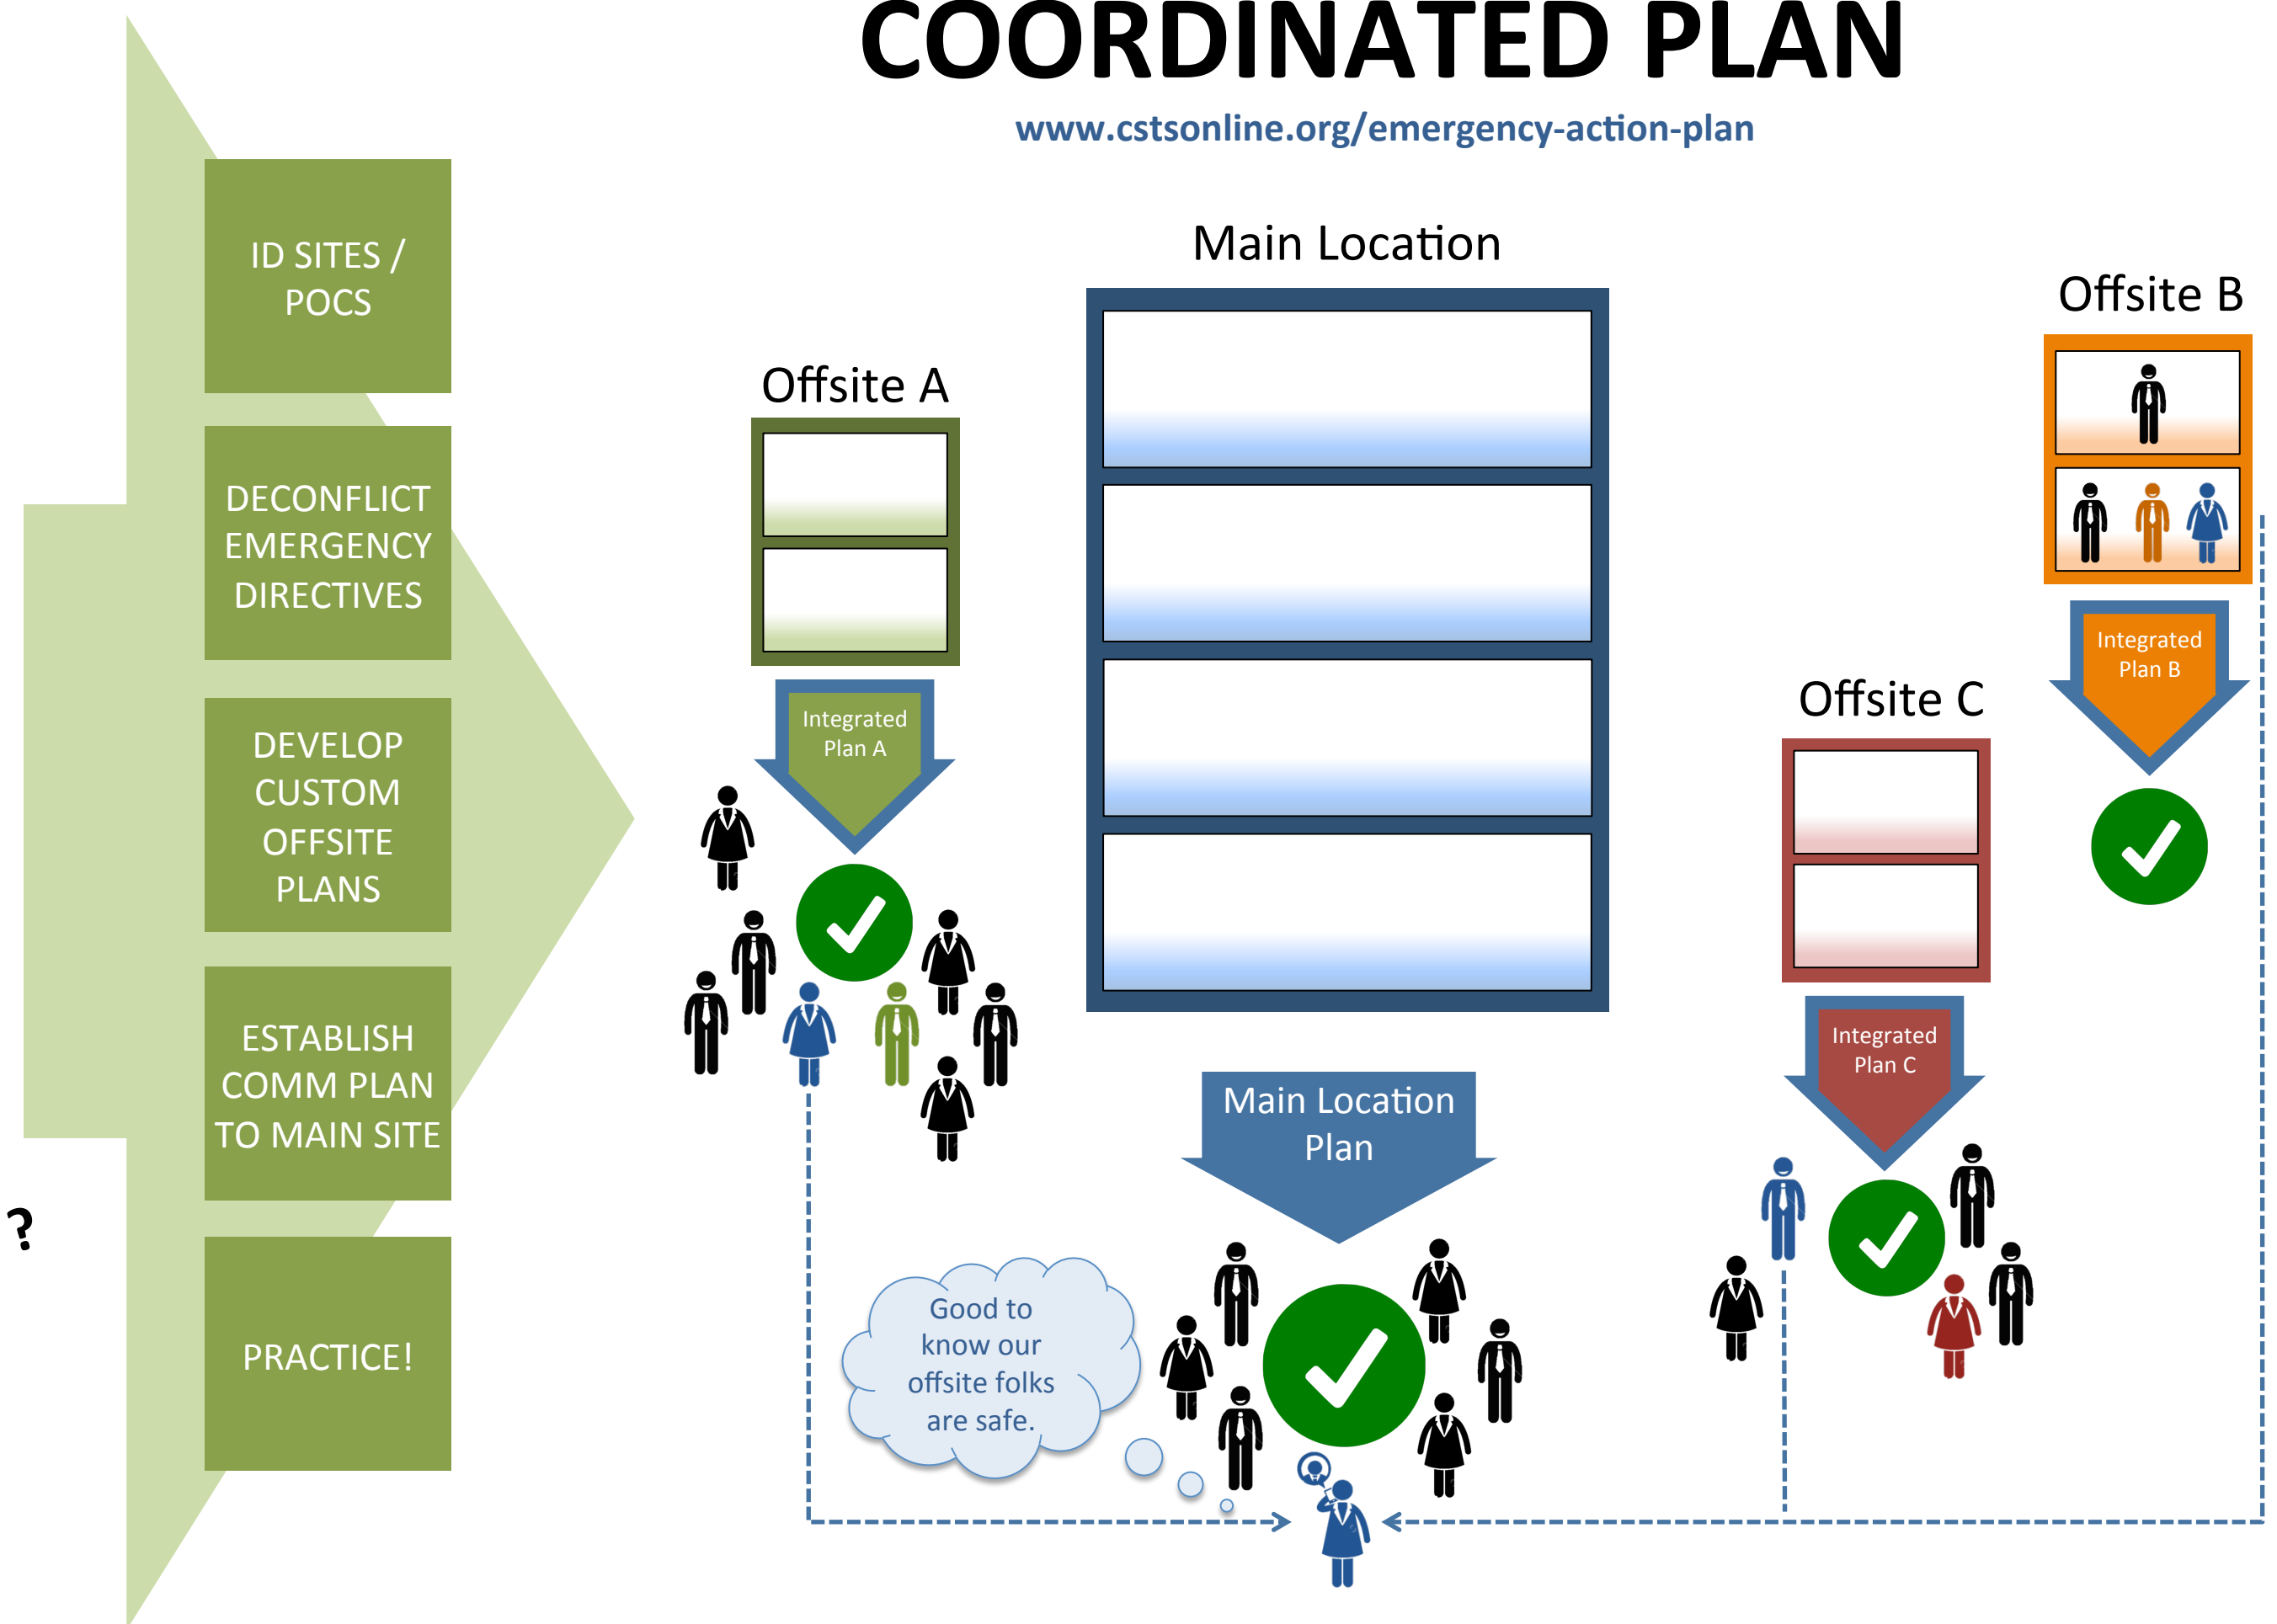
COORDINATED PLAN

www.cstsonline.org/emergency-action-plan

ID SITES / POCS

DECONFLICT EMERGENCY DIRECTIVES

DEVELOP CUSTOM OFFSITE PLANS

ESTABLISH COMM PLAN TO MAIN SITE

PRACTICE!

?

Main Location

Offsite A

Integrated Plan A

Offsite B

Integrated Plan B

Offsite C

Integrated Plan C

Main Location Plan

Good to know our offsite folks are safe.